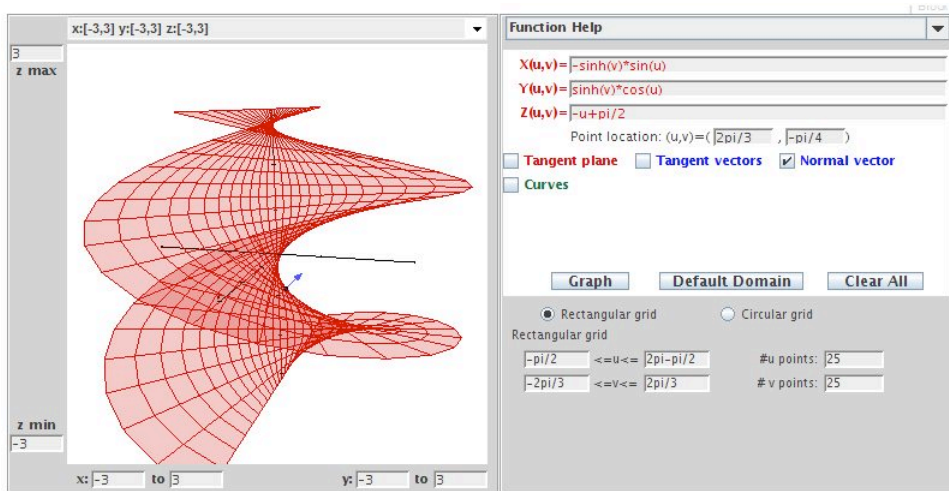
x:[-3,3] y:[-3,3] z:[-3,3]

3
z max

z min
-3

x: -3 to 3 y: -3 to 3

Function Help

X(u,v)= -sinh(v)*sin(u)
Y(u,v)= sinh(v)*cos(u)
Z(u,v)= -u+pi/2
Point location: (u,v)=( 2pi/3 , -pi/4 )

Tangent plane
Tangent vectors
Normal vector
Curves

Graph
Default Domain
Clear All

Rectangular grid
Circular grid
Rectangular grid
-pi/2 <=u<= 2pi-pi/2 #u points: 25
-2pi/3 <=v<= 2pi/3 # v points: 25